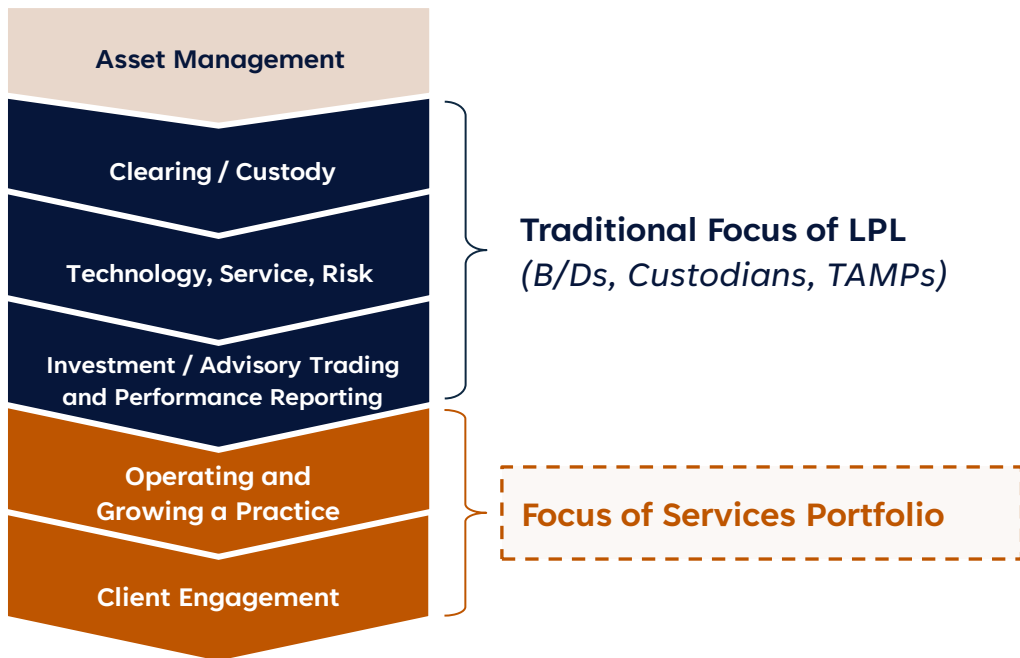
Asset Management

Clearing / Custody

Technology, Service, Risk

Investment / Advisory Trading and Performance Reporting

Operating and Growing a Practice

Client Engagement

Traditional Focus of LPL
(B/Ds, Custodians, TAMPs)

Focus of Services Portfolio